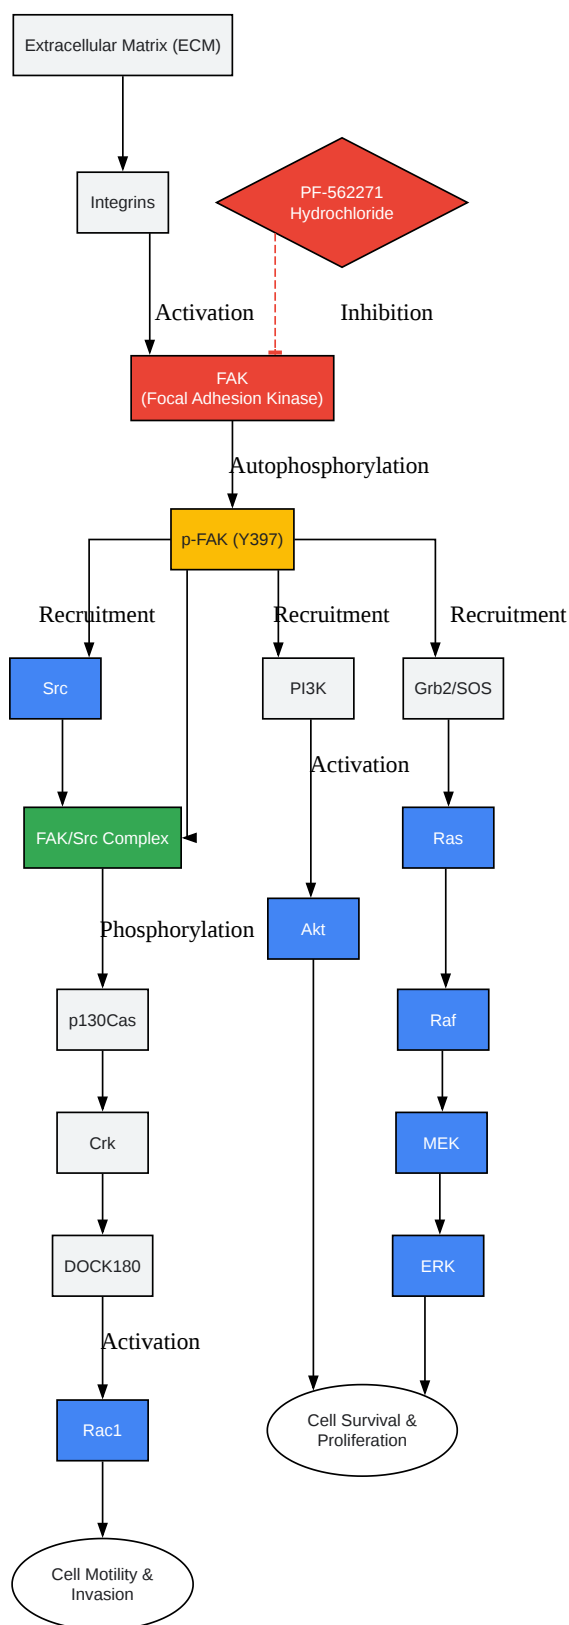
Extracellular Matrix (ECM)

Integrins

PF-562271 Hydrochloride

Activation

Inhibition

FAK (Focal Adhesion Kinase)

Autophosphorylation

p-FAK (Y397)

Recruitment

Recruitment

Recruitment

Src

PI3K

Grb2/SOS

Activation

FAK/Src Complex

Ras

Phosphorylation

Akt

p130Cas

Raf

Crk

MEK

DOCK180

ERK

Activation

Rac1

Cell Survival & Proliferation

Cell Motility & Invasion